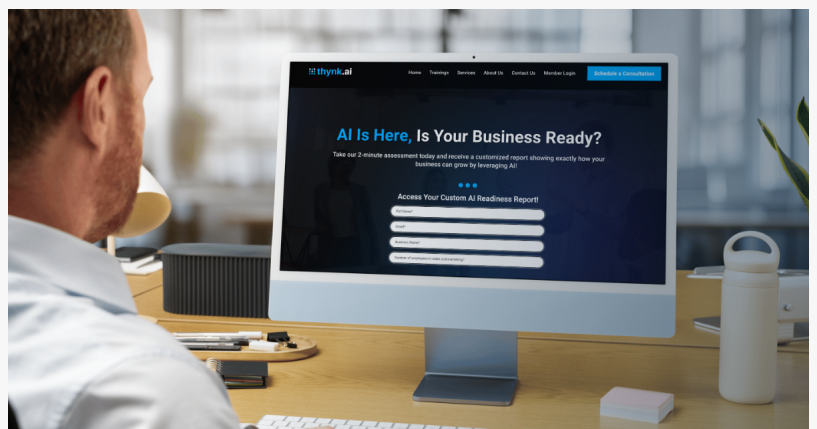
thynk.ai

Home Trainings Services About Us Contact Us Member Login Schedule a Consultation

AI Is Here, Is Your Business Ready?

Take our 2-minute assessment today and receive a customized report showing exactly how your business can grow by leveraging AI!

Access Your Custom AI Readiness Report!

First Name*

Email*

Business Name*

Number of employees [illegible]